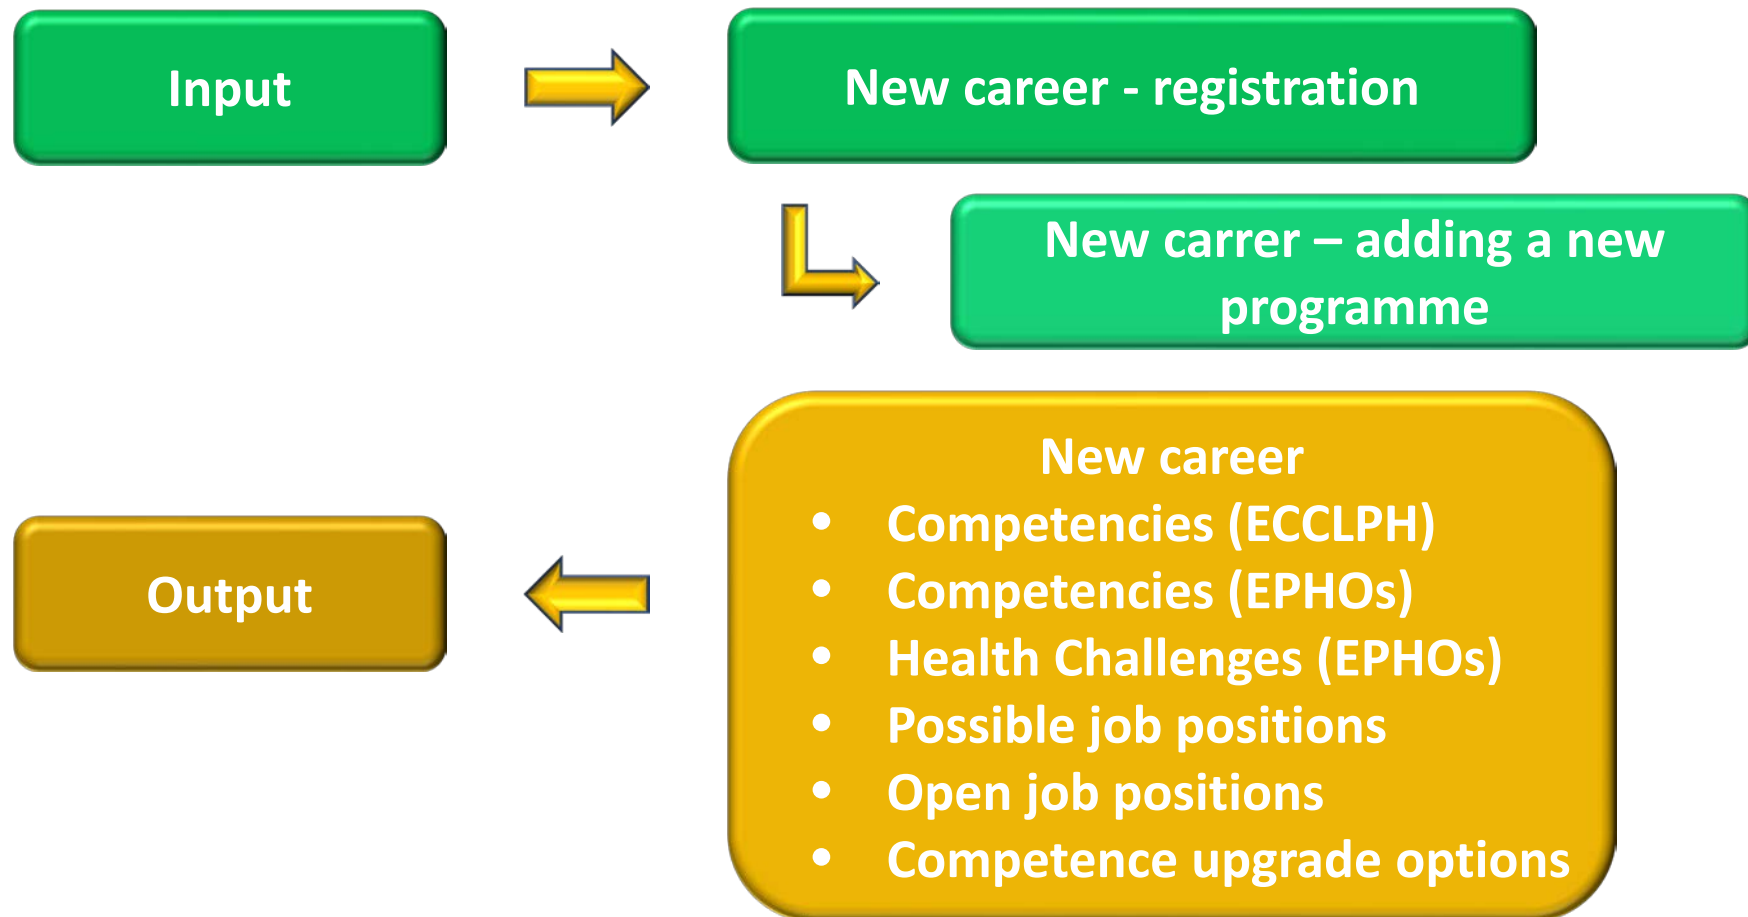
Input

New career - registration

New carrer – adding a new programme

Output

New career
- Competencies (ECCLPH)
- Competencies (EPHOs)
- Health Challenges (EPHOs)
- Possible job positions
- Open job positions
- Competence upgrade options